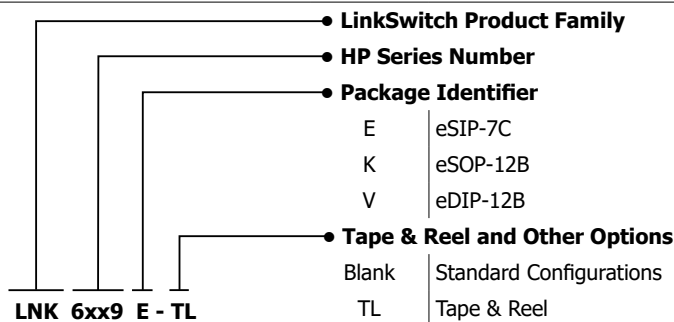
LinkSwitch Product Family

HP Series Number

Package Identifier

| E | eSIP-7C |
|---|---|
| K | eSOP-12B |
| V | eDIP-12B |

Tape & Reel and Other Options

| Blank | Standard Configurations |
|---|---|
| TL | Tape & Reel |

LNK 6xx9 E - TL